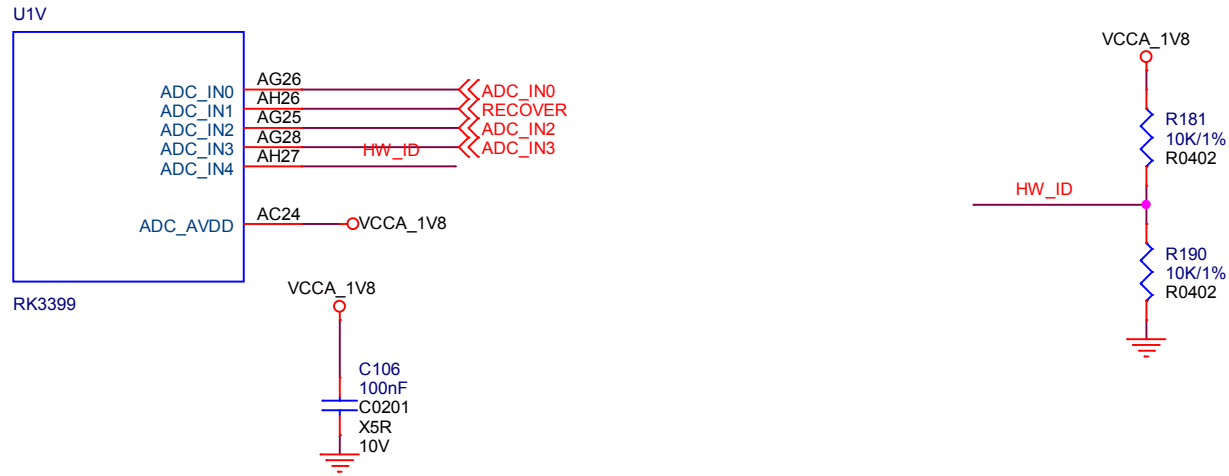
U1V

ADC_IN0 AG26 ADC_IN0
ADC_IN1 AH26 RECOVER
ADC_IN2 AG25 ADC_IN2
ADC_IN3 AG28 ADC_IN3
ADC_IN4 AH27 HW_ID

ADC_AVDD AC24 VCCA_1V8

RK3399

VCCA_1V8

C106
100nF
C0201
X5R
10V

VCCA_1V8

R181
10K/1%
R0402

HW_ID

R190
10K/1%
R0402